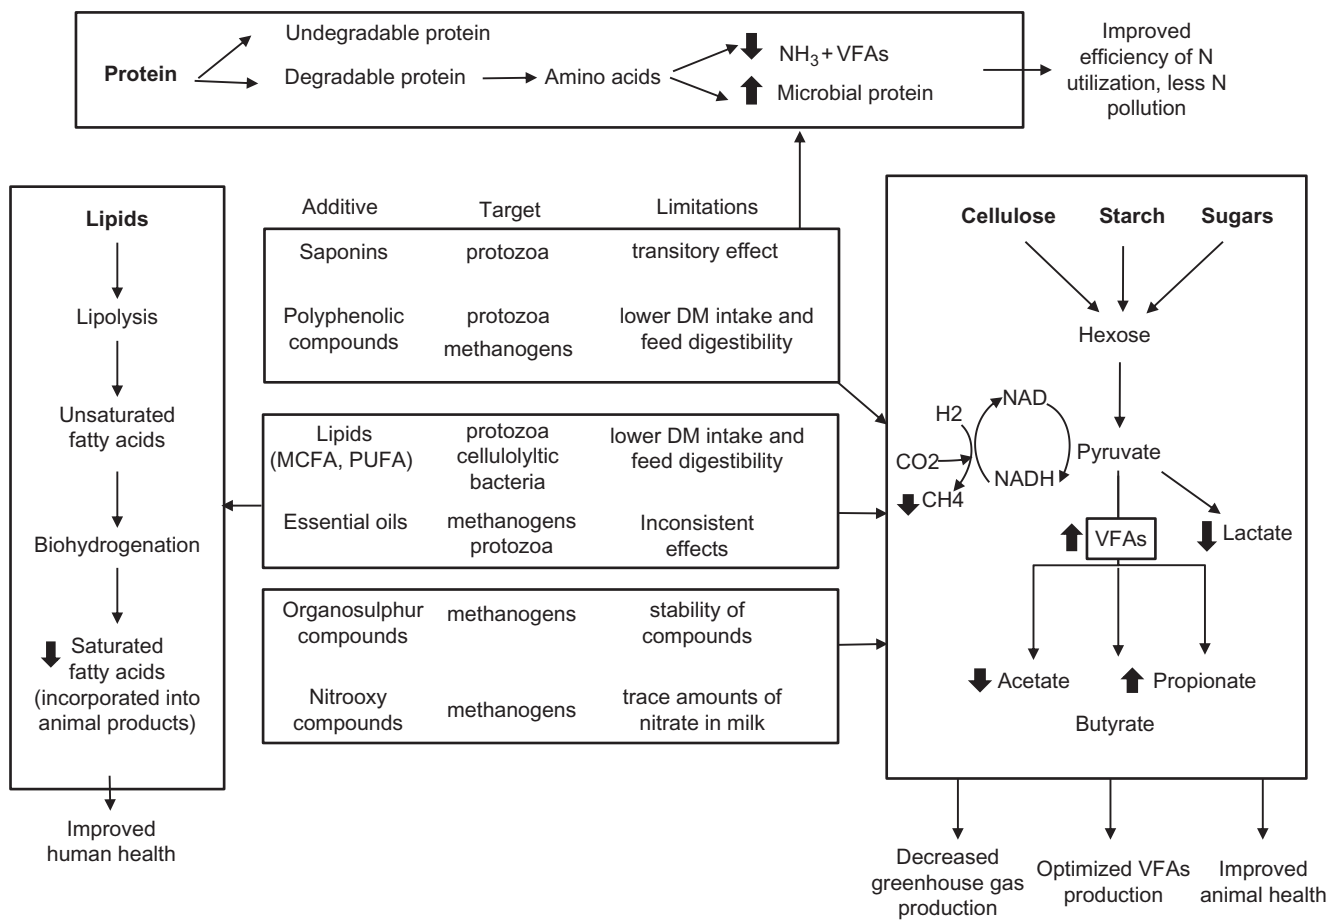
Protein

Undegradable protein

Degradable protein

Amino acids

$NH_3$ + VFAs

Microbial protein

Improved efficiency of N utilization, less N pollution

Lipids

Lipolysis

Unsaturated fatty acids

Biohydrogenation

Saturated fatty acids (incorporated into animal products)

Improved human health

| Additive | Target | Limitations |
|---|---|---|
| Saponins | protozoa | transitory effect |
| Polyphenolic compounds | protozoa methanogens | lower DM intake and feed digestibility |
| Lipids (MCFA, PUFA) | protozoa cellulolytic bacteria | lower DM intake and feed digestibility |
| Essential oils | methanogens protozoa | Inconsistent effects |
| Organosulphur compounds | methanogens | stability of compounds |
| Nitrooxy compounds | methanogens | trace amounts of nitrate in milk |

Cellulose

Starch

Sugars

Hexose

H2

NAD

CO2

NADH

Pyruvate

CH4

VFAs

Lactate

Acetate

Propionate

Butyrate

Decreased greenhouse gas production

Optimized VFAs production

Improved animal health